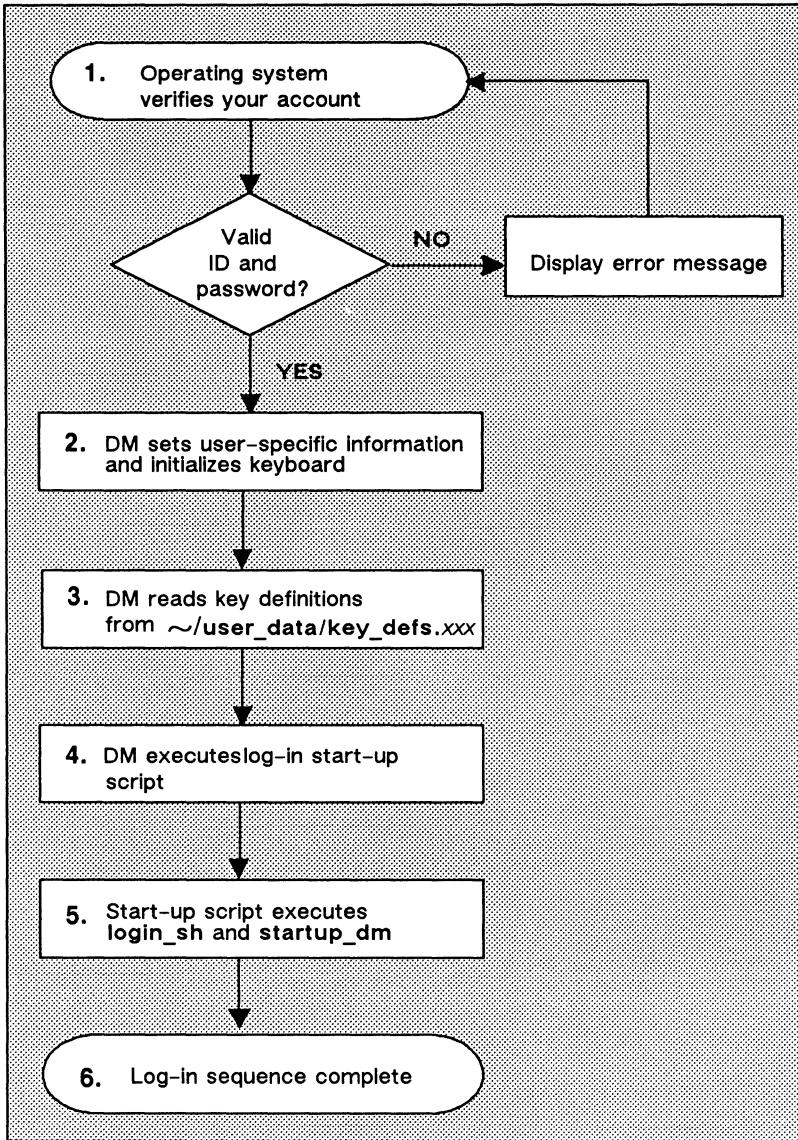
1. Operating system verifies your account

Valid ID and password?

NO

Display error message

YES

2. DM sets user-specific information and initializes keyboard

3. DM reads key definitions from ~/user_data/key_defs.xxx

4. DM executeslog-in start-up script

5. Start-up script executes login_sh and startup_dm

6. Log-in sequence complete